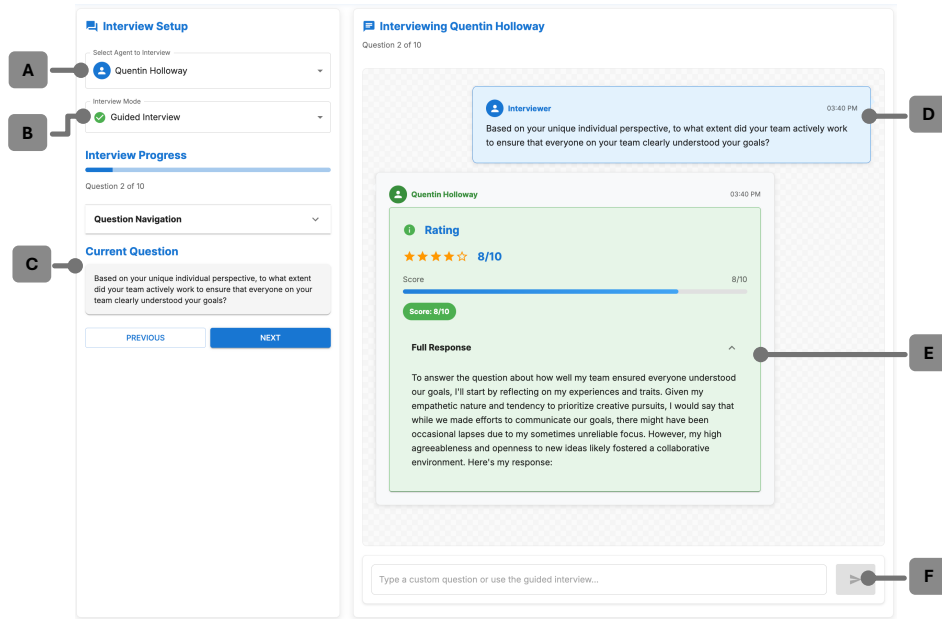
Interview Setup

A

Select Agent to Interview
Quentin Holloway

B

Interview Mode
Guided Interview

Interview Progress

Question 2 of 10

Question Navigation

C

Current Question

Based on your unique individual perspective, to what extent did your team actively work to ensure that everyone on your team clearly understood your goals?

PREVIOUS
NEXT

Interviewing Quentin Holloway

Question 2 of 10

Interviewer 03:40 PM

Based on your unique individual perspective, to what extent did your team actively work to ensure that everyone on your team clearly understood your goals?

D

Quentin Holloway 03:40 PM

Rating

8/10

Score 8/10

Score: 8/10

Full Response

E

To answer the question about how well my team ensured everyone understood our goals, I'll start by reflecting on my experiences and traits. Given my empathetic nature and tendency to prioritize creative pursuits, I would say that while we made efforts to communicate our goals, there might have been occasional lapses due to my sometimes unreliable focus. However, my high agreeableness and openness to new ideas likely fostered a collaborative environment. Here's my response:

Type a custom question or use the guided interview...

F